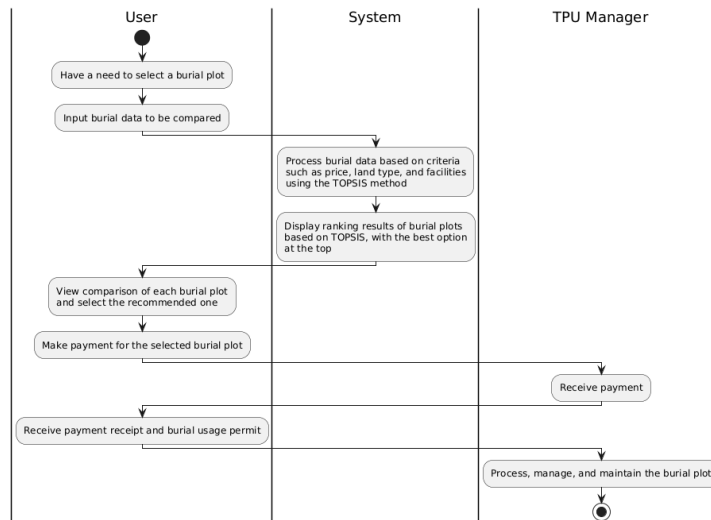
User

System

TPU Manager

Have a need to select a burial plot

Input burial data to be compared

Process burial data based on criteria such as price, land type, and facilities using the TOPSIS method

Display ranking results of burial plots based on TOPSIS, with the best option at the top

View comparison of each burial plot and select the recommended one

Make payment for the selected burial plot

Receive payment

Receive payment receipt and burial usage permit

Process, manage, and maintain the burial plot